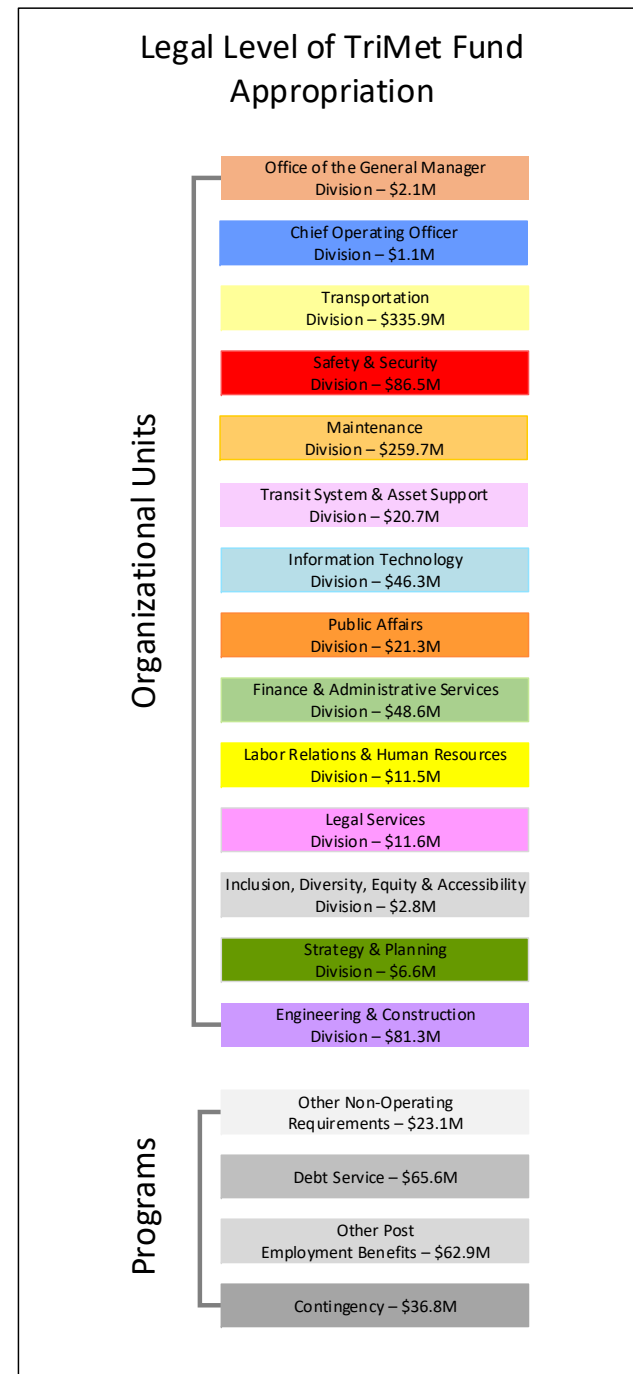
Legal Level of TriMet Fund Appropriation

Organizational Units

Office of the General Manager
Division – \$2.1M

Chief Operating Officer
Division – \$1.1M

Transportation
Division – \$335.9M

Safety & Security
Division – \$86.5M

Maintenance
Division – \$259.7M

Transit System & Asset Support
Division – \$20.7M

Information Technology
Division – \$46.3M

Public Affairs
Division – \$21.3M

Finance & Administrative Services
Division – \$48.6M

Labor Relations & Human Resources
Division – \$11.5M

Legal Services
Division – \$11.6M

Inclusion, Diversity, Equity & Accessibility
Division – \$2.8M

Strategy & Planning
Division – \$6.6M

Engineering & Construction
Division – \$81.3M

Programs

Other Non-Operating
Requirements – \$23.1M

Debt Service – \$65.6M

Other Post
Employment Benefits – \$62.9M

Contingency – \$36.8M